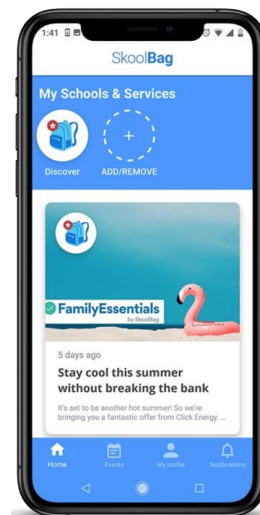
1:41

SkoolBag

My Schools & Services

Discover

ADD/REMOVE

FamilyEssentials
by SkoolBag

5 days ago

Stay cool this summer without breaking the bank

It's set to be another hot summer! So we're bringing you a fantastic offer from Click Energy. ...

Home

Events

My profile

Notifications